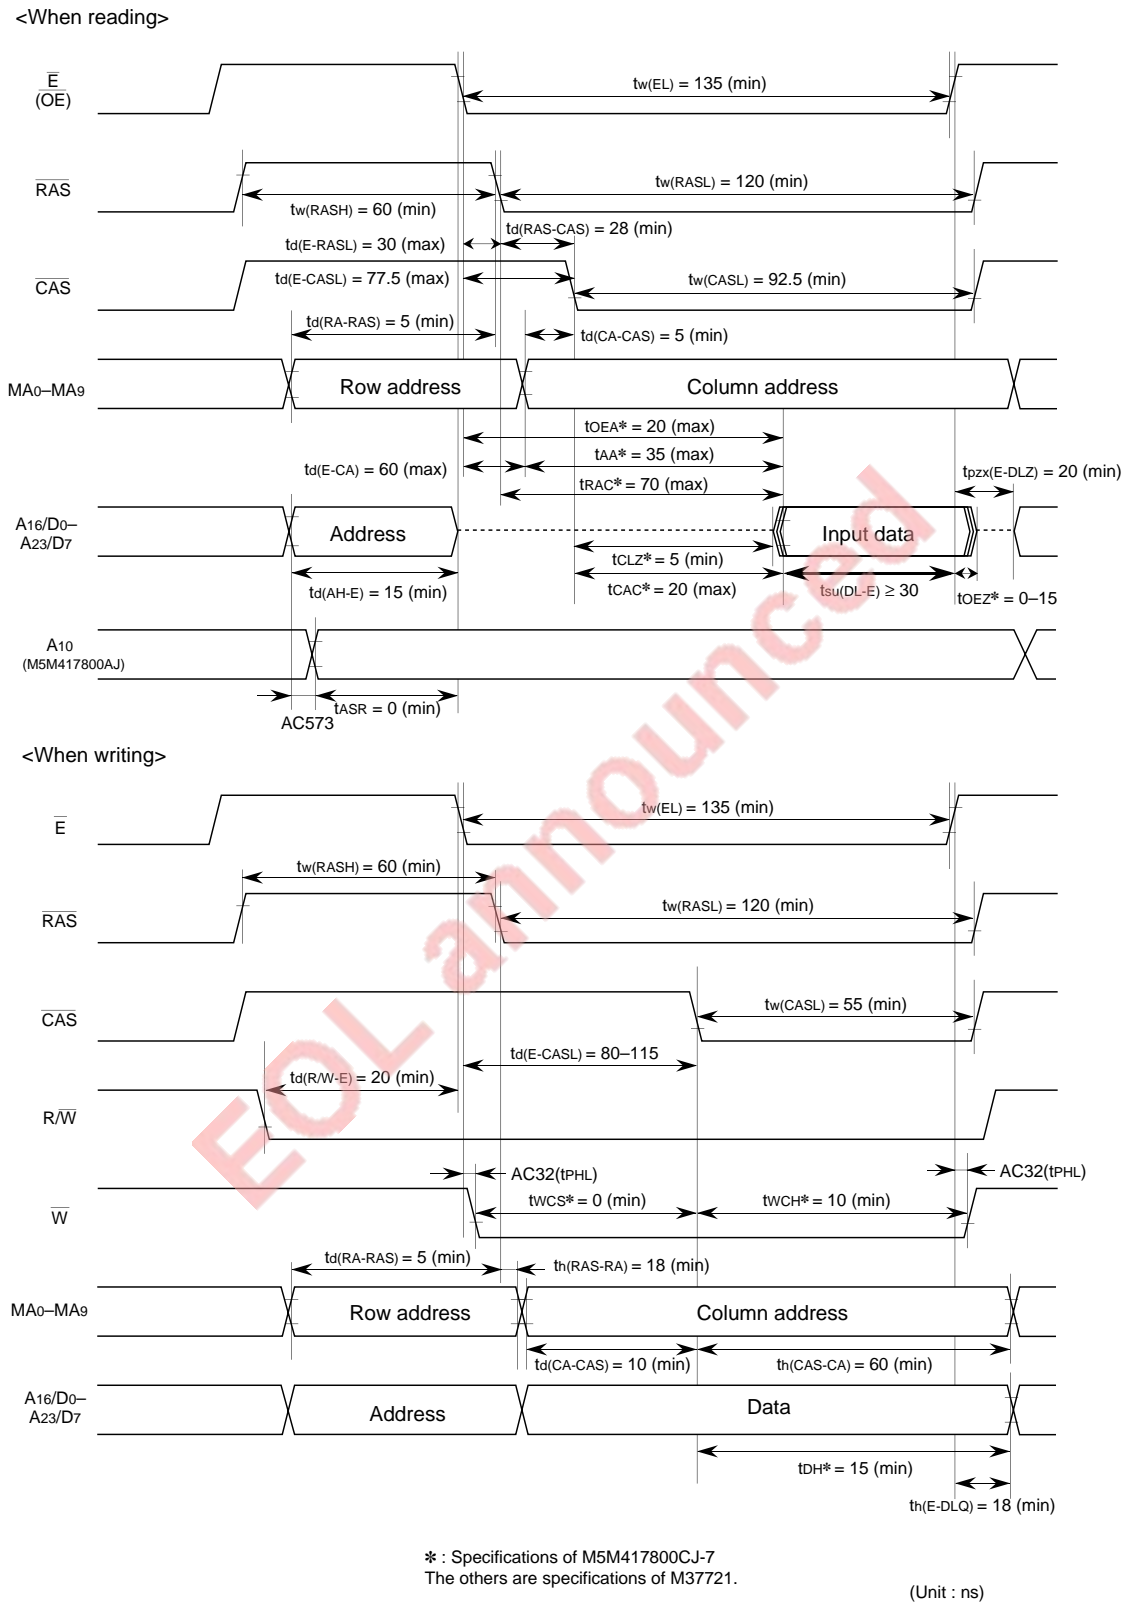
<When reading>

$\overline{E}$
($\overline{OE}$)

$t_{w(EL)}$ = 135 (min)

$\overline{RAS}$

$t_{w(RASH)}$ = 60 (min)

$t_{w(RASL)}$ = 120 (min)

$t_{d(E-RASL)}$ = 30 (max)

$t_{d(RAS-CAS)}$ = 28 (min)

$\overline{CAS}$

$t_{d(E-CASL)}$ = 77.5 (max)

$t_{w(CASL)}$ = 92.5 (min)

$t_{d(RA-RAS)}$ = 5 (min)

$t_{d(CA-CAS)}$ = 5 (min)

$MA_0$–$MA_9$

Row address

Column address

$t_{OEA}$✻ = 20 (max)

$t_{d(E-CA)}$ = 60 (max)

$t_{AA}$✻ = 35 (max)

$t_{pzx(E-DLZ)}$ = 20 (min)

$t_{RAC}$✻ = 70 (max)

$A_{16}/D_0$–
$A_{23}/D_7$

Address

Input data

$t_{CLZ}$✻ = 5 (min)

$t_{CAC}$✻ = 20 (max)

$t_{su(DL-E)}$ ≥ 30

$t_{d(AH-E)}$ = 15 (min)

$t_{OEZ}$✻ = 0–15

$A_{10}$
(M5M417800AJ)

$t_{ASR}$ = 0 (min)

AC573

<When writing>

$\overline{E}$

$t_{w(EL)}$ = 135 (min)

$t_{w(RASH)}$ = 60 (min)

$\overline{RAS}$

$t_{w(RASL)}$ = 120 (min)

$\overline{CAS}$

$t_{w(CASL)}$ = 55 (min)

$t_{d(E-CASL)}$ = 80–115

$t_{d(R/W-E)}$ = 20 (min)

R/$\overline{W}$

AC32($t_{PHL}$)

AC32($t_{PHL}$)

$\overline{W}$

$t_{WCS}$✻ = 0 (min)

$t_{WCH}$✻ = 10 (min)

$t_{d(RA-RAS)}$ = 5 (min)

$t_{h(RAS-RA)}$ = 18 (min)

$MA_0$–$MA_9$

Row address

Column address

$t_{d(CA-CAS)}$ = 10 (min)

$t_{h(CAS-CA)}$ = 60 (min)

$A_{16}/D_0$–
$A_{23}/D_7$

Address

Data

$t_{DH}$✻ = 15 (min)

$t_{h(E-DLQ)}$ = 18 (min)

✻ : Specifications of M5M417800CJ-7
The others are specifications of M37721.

(Unit : ns)

EOL announced